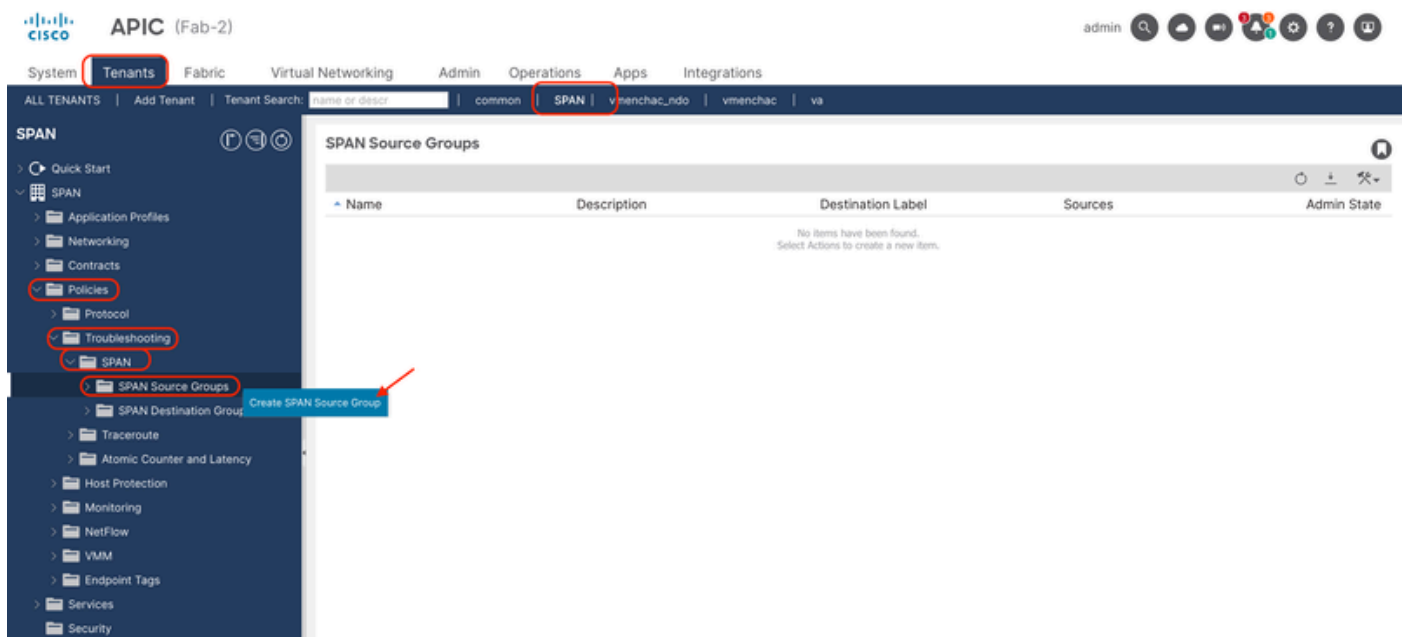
cisco APIC (Fab-2)

admin

System Tenants Fabric Virtual Networking Admin Operations Apps Integrations

ALL TENANTS | Add Tenant | Tenant Search: name or descr | common | SPAN | vmenchac_ndo | vmenchac | va

SPAN

Quick Start
SPAN
Application Profiles
Networking
Contracts
Policies
Protocol
Troubleshooting
SPAN
SPAN Source Groups
SPAN Destination Group
Traceroute
Atomic Counter and Latency
Host Protection
Monitoring
NetFlow
VMM
Endpoint Tags
Services
Security

Create SPAN Source Group

SPAN Source Groups

| Name | Description | Destination Label | Sources | Admin State |
|---|---|---|---|---|

No items have been found.
Select Actions to create a new item.